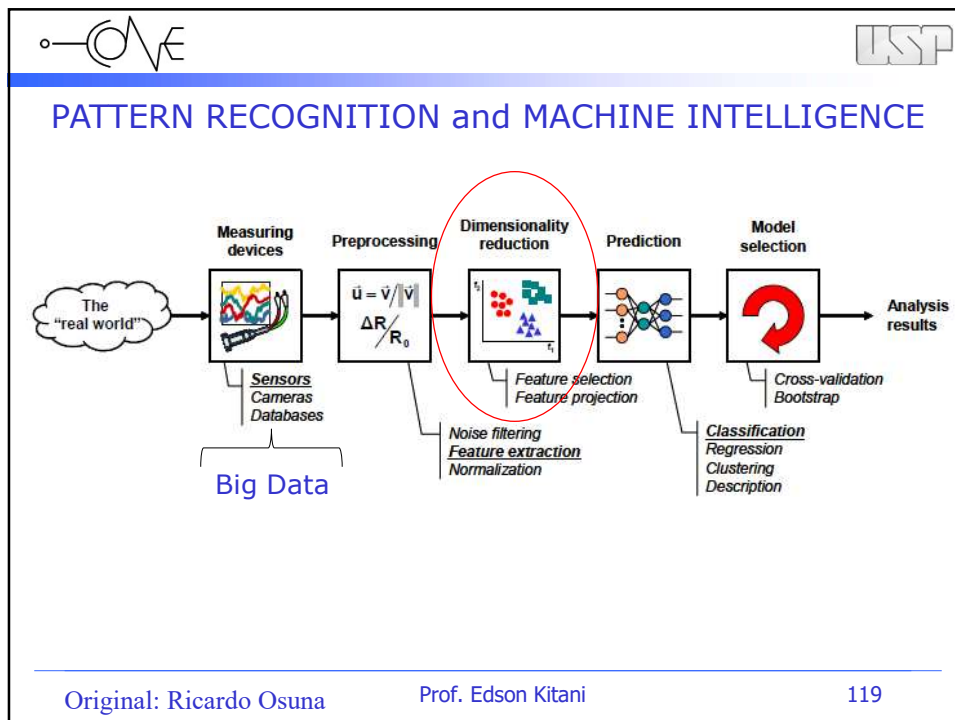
USP

PATTERN RECOGNITION and MACHINE INTELLIGENCE

The "real world"

Measuring devices

Sensors
Cameras
Databases

Big Data

Preprocessing

$\vec{u} = \vec{v} / |\vec{v}|$

$\Delta R / R_0$

Noise filtering
Feature extraction
Normalization

Dimensionality reduction

$f_2$

$f_1$

Feature selection
Feature projection

Prediction

Classification
Regression
Clustering
Description

Model selection

Cross-validation
Bootstrap

Analysis results

Original: Ricardo Osuna

Prof. Edson Kitani

119